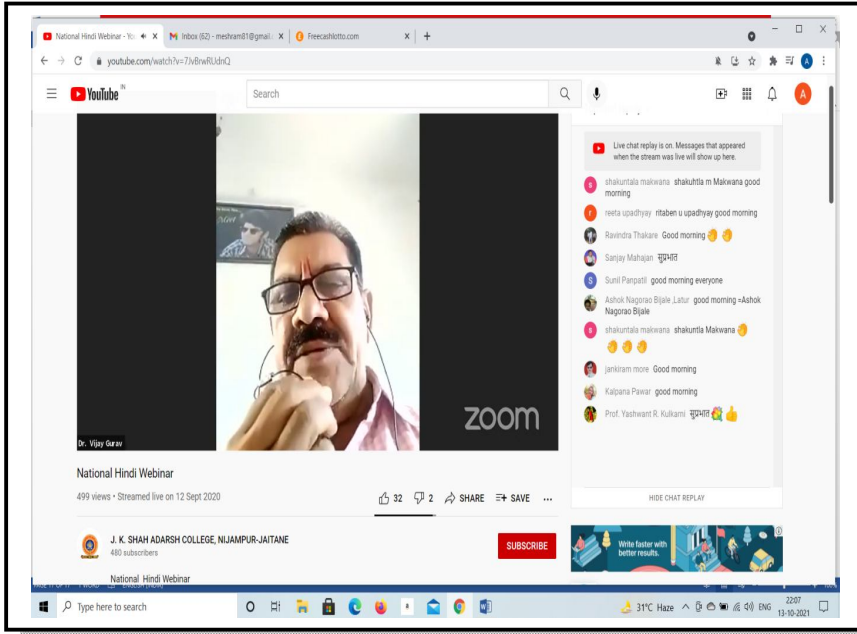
National Hindi Webinar - Yo
Inbox (62) - meshram81@gmail.c
Freecashlotto.com
youtube.com/watch?v=7JvBrwRUdnQ
YouTube IN
Search

Live chat replay is on. Messages that appeared when the stream was live will show up here.
shakuntala makwana shakuhtla m Makwana good morning
reeta upadhyay ritaben u upadhyay good morning
Ravindra Thakare Good morning
Sanjay Mahajan सुप्रभात
Sunil Panpatil good morning everyone
Ashok Nagorao Bijale ,Latur good morning =Ashok Nagorao Bijale
shakuntala makwana shakuntla Makwana
jankiram more Good morning
Kalpana Pawar good morning
Prof. Yashwant R. Kulkarni सुप्रभात

zoom
Dr. Vijay Gurav
National Hindi Webinar
499 views • Streamed live on 12 Sept 2020
32 2 SHARE SAVE ...
HIDE CHAT REPLAY
J. K. SHAH ADARSH COLLEGE, NIJAMPUR-JAITANE
480 subscribers
SUBSCRIBE
Write faster with better results.
National Hindi Webinar
Type here to search
31°C Haze ENG 22:07 13-10-2021